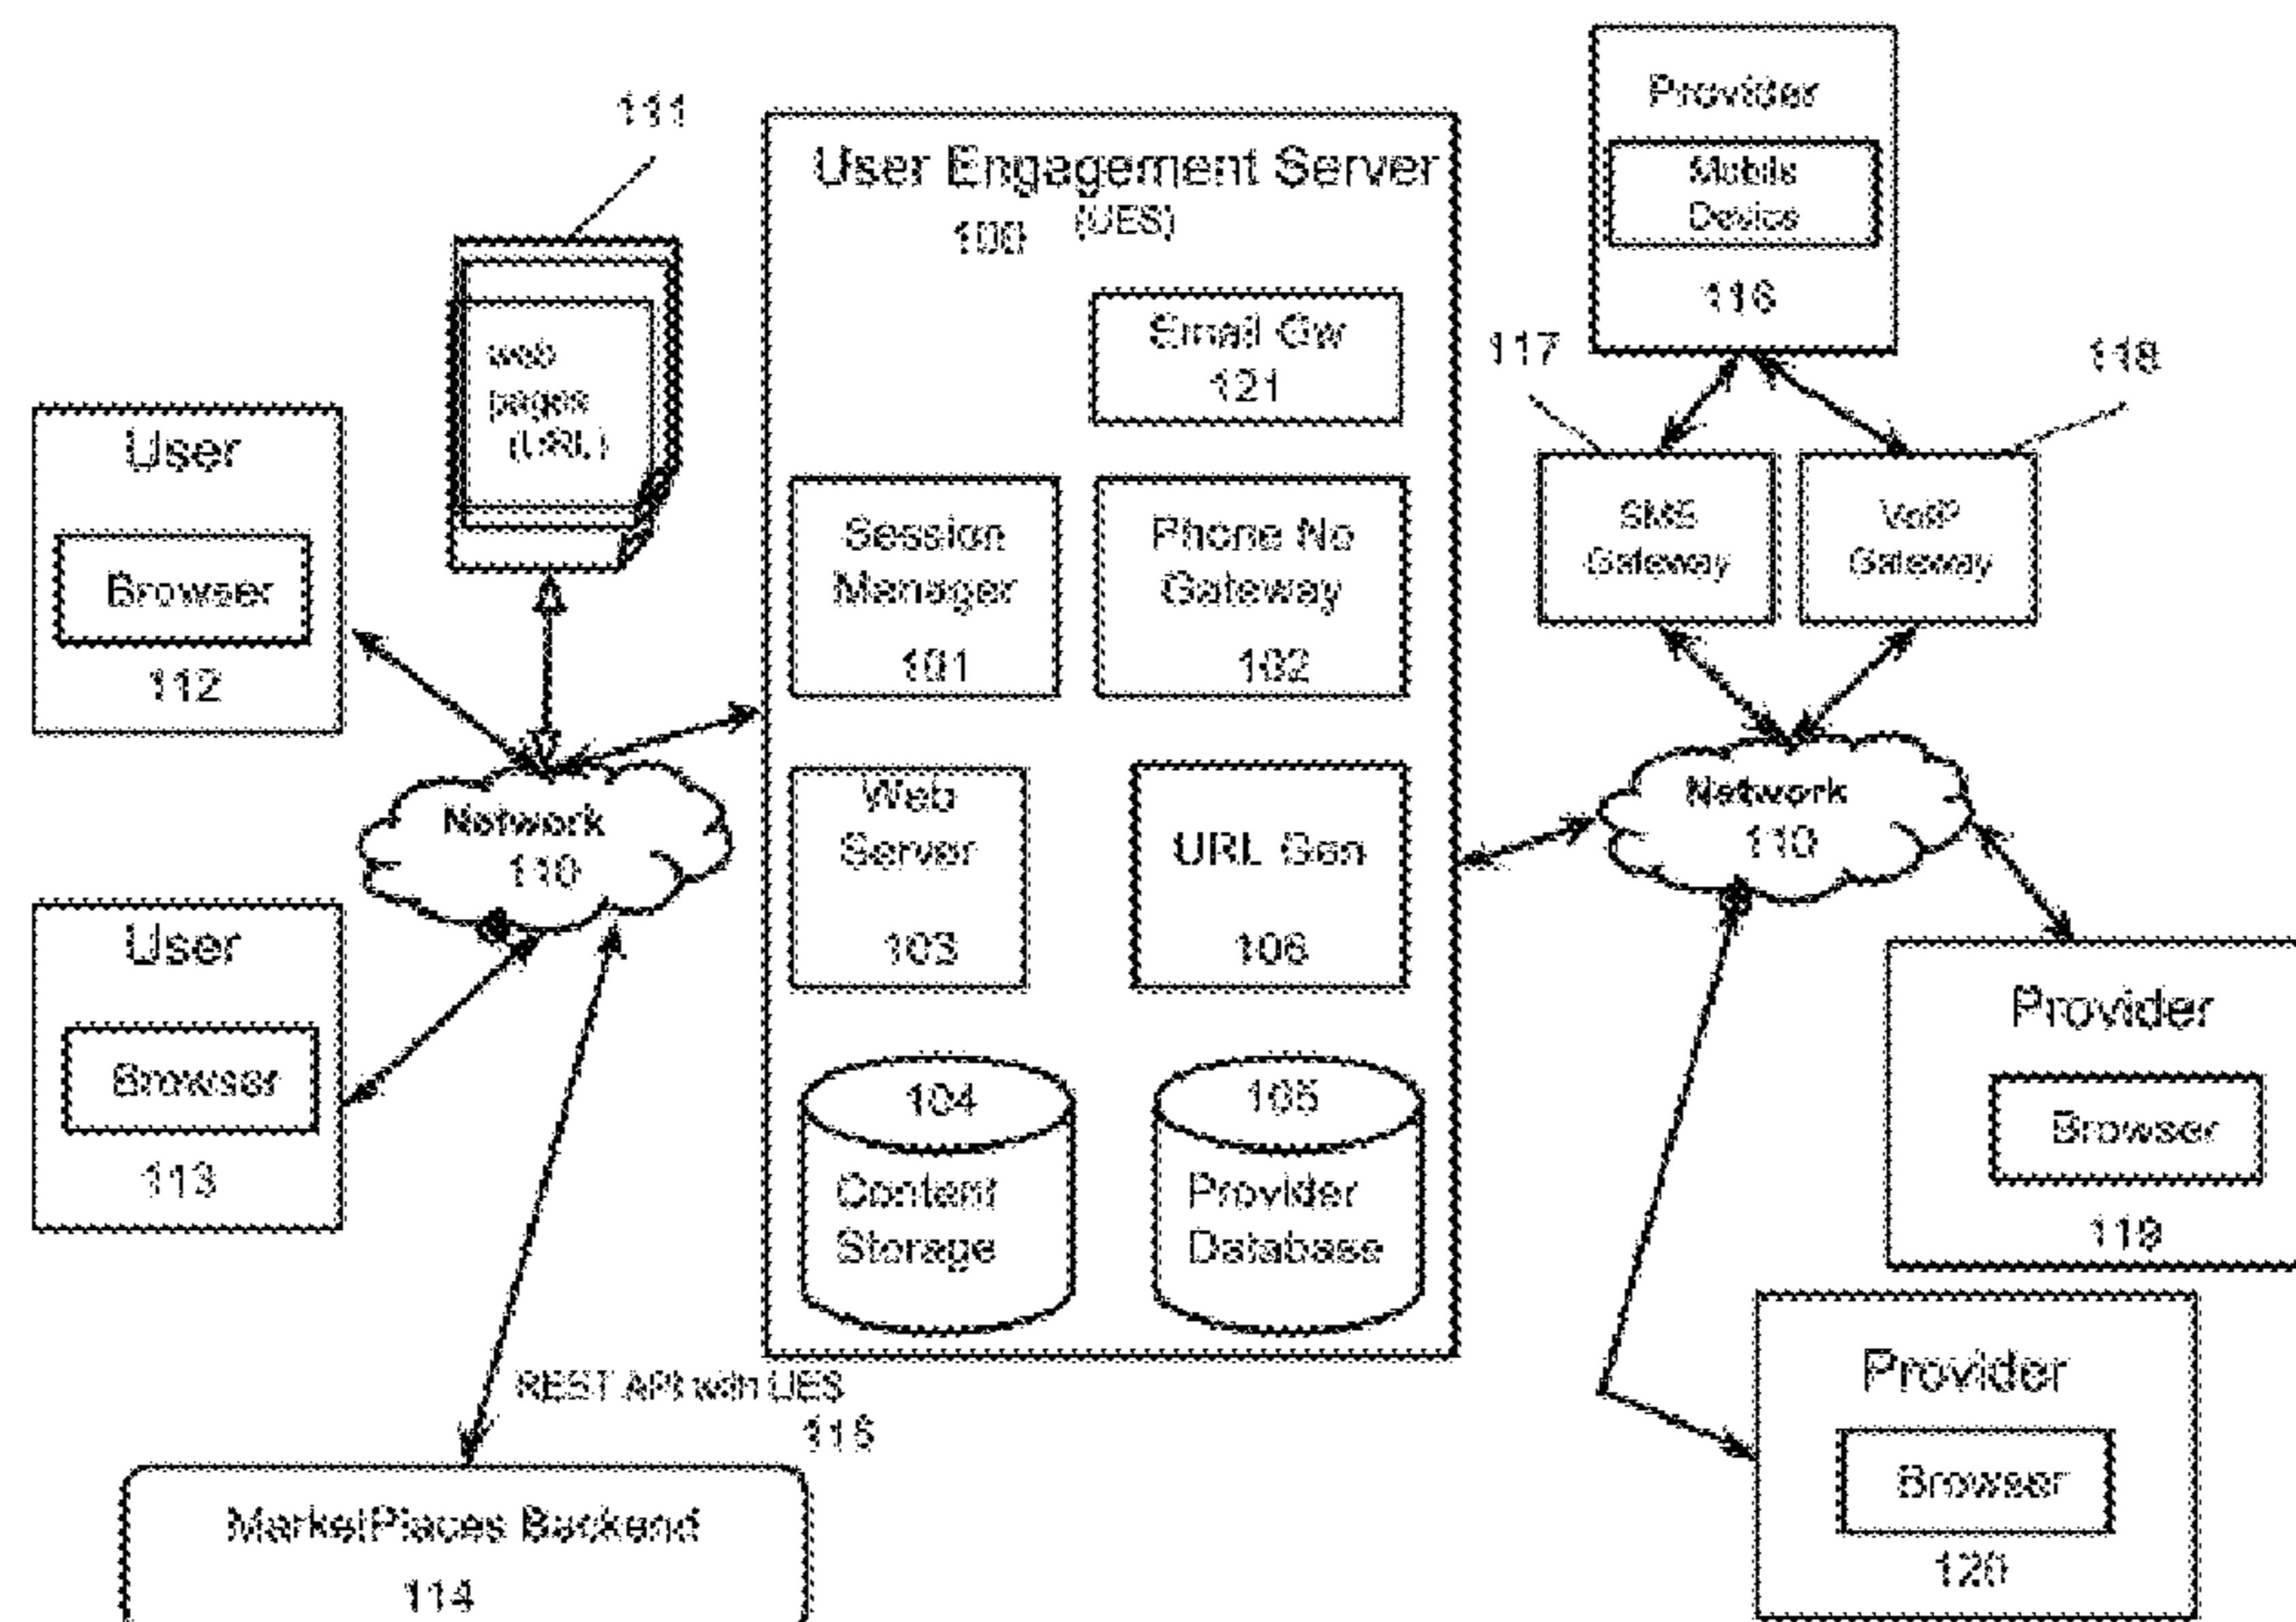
111

User Engagement Server
100 (UES)

Email Gw
121

Session Manager
101

Phone No Gateway
102

Web Server
103

URL Gen
106

104
Content Storage

105
Provider Database

web pages (URL)

User
Browser
112

User
Browser
113

Network
110

REST API with UES
115

MarketPlaces Backend
114

Provider
Mobile Device
116

117

118

SMS Gateway

VoIP Gateway

Network
110

Provider
Browser
119

Provider
Browser
120